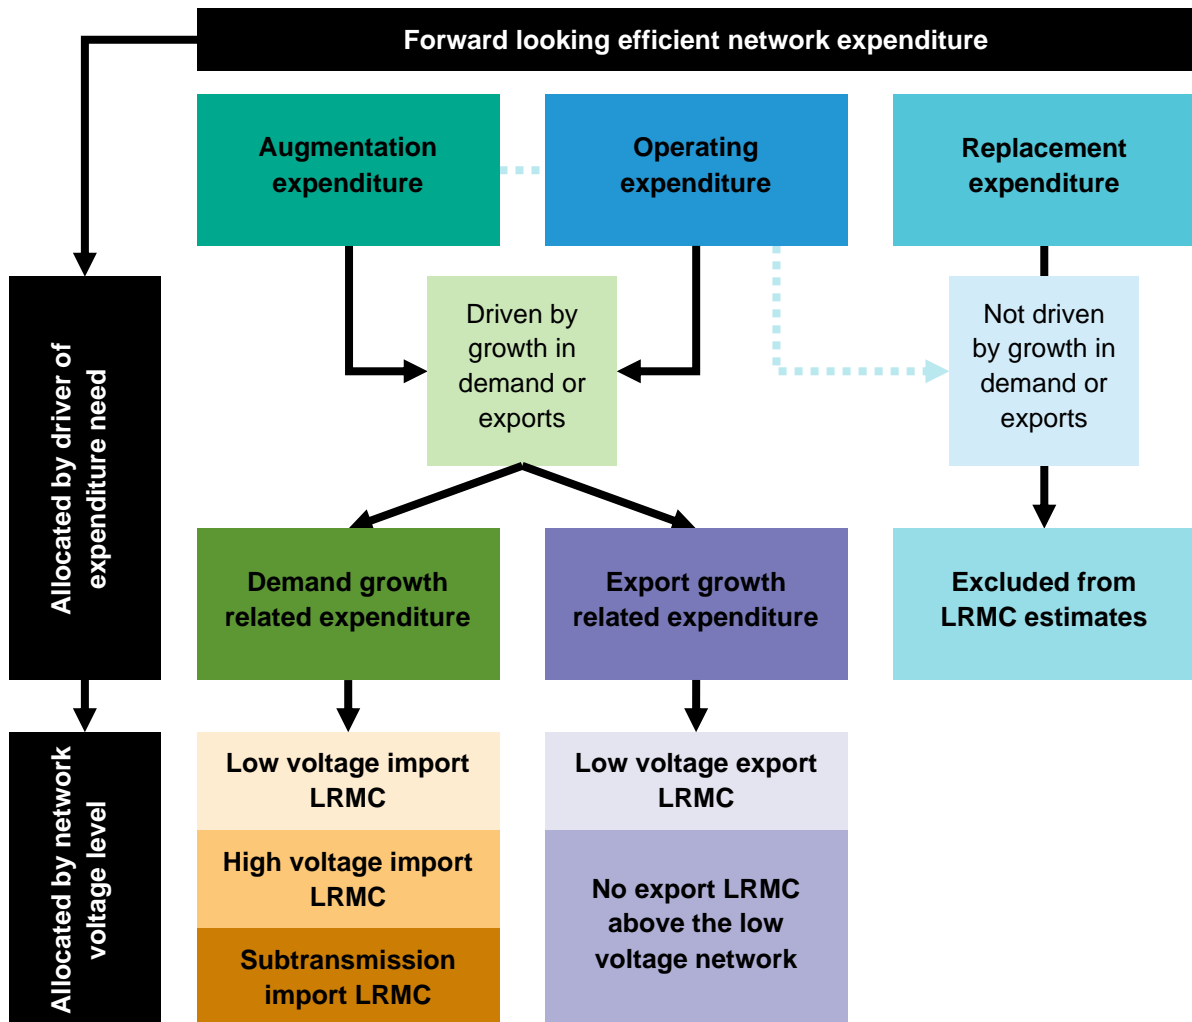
Forward looking efficient network expenditure

Augmentation expenditure

Operating expenditure

Replacement expenditure

Allocated by driver of expenditure need

Driven by growth in demand or exports

Not driven by growth in demand or exports

Demand growth related expenditure

Export growth related expenditure

Excluded from LRMC estimates

Allocated by network voltage level

Low voltage import LRMC

High voltage import LRMC

Subtransmission import LRMC

Low voltage export LRMC

No export LRMC above the low voltage network